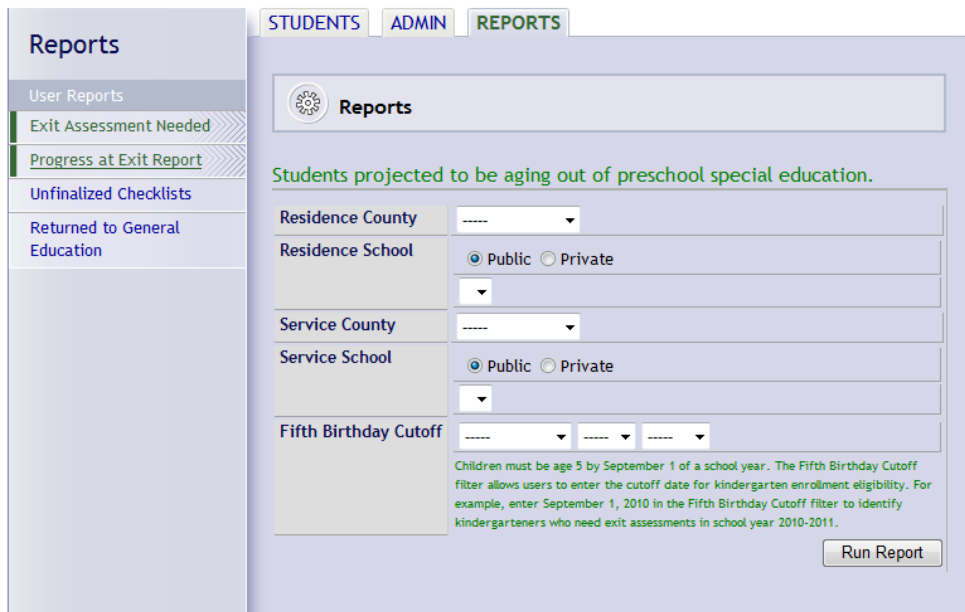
Reports

User Reports

Exit Assessment Needed

Progress at Exit Report

Unfinalized Checklists

Returned to General Education

STUDENTS ADMIN REPORTS

Reports

Students projected to be aging out of preschool special education.

| | |
|---|---|
| Residence County | ----- |
| Residence School | Public Private |
| Service County | ----- |
| Service School | Public Private |
| Fifth Birthday Cutoff | ----- ----- ----- |

Children must be age 5 by September 1 of a school year. The Fifth Birthday Cutoff filter allows users to enter the cutoff date for kindergarten enrollment eligibility. For example, enter September 1, 2010 in the Fifth Birthday Cutoff filter to identify kindergarteners who need exit assessments in school year 2010-2011.

Run Report